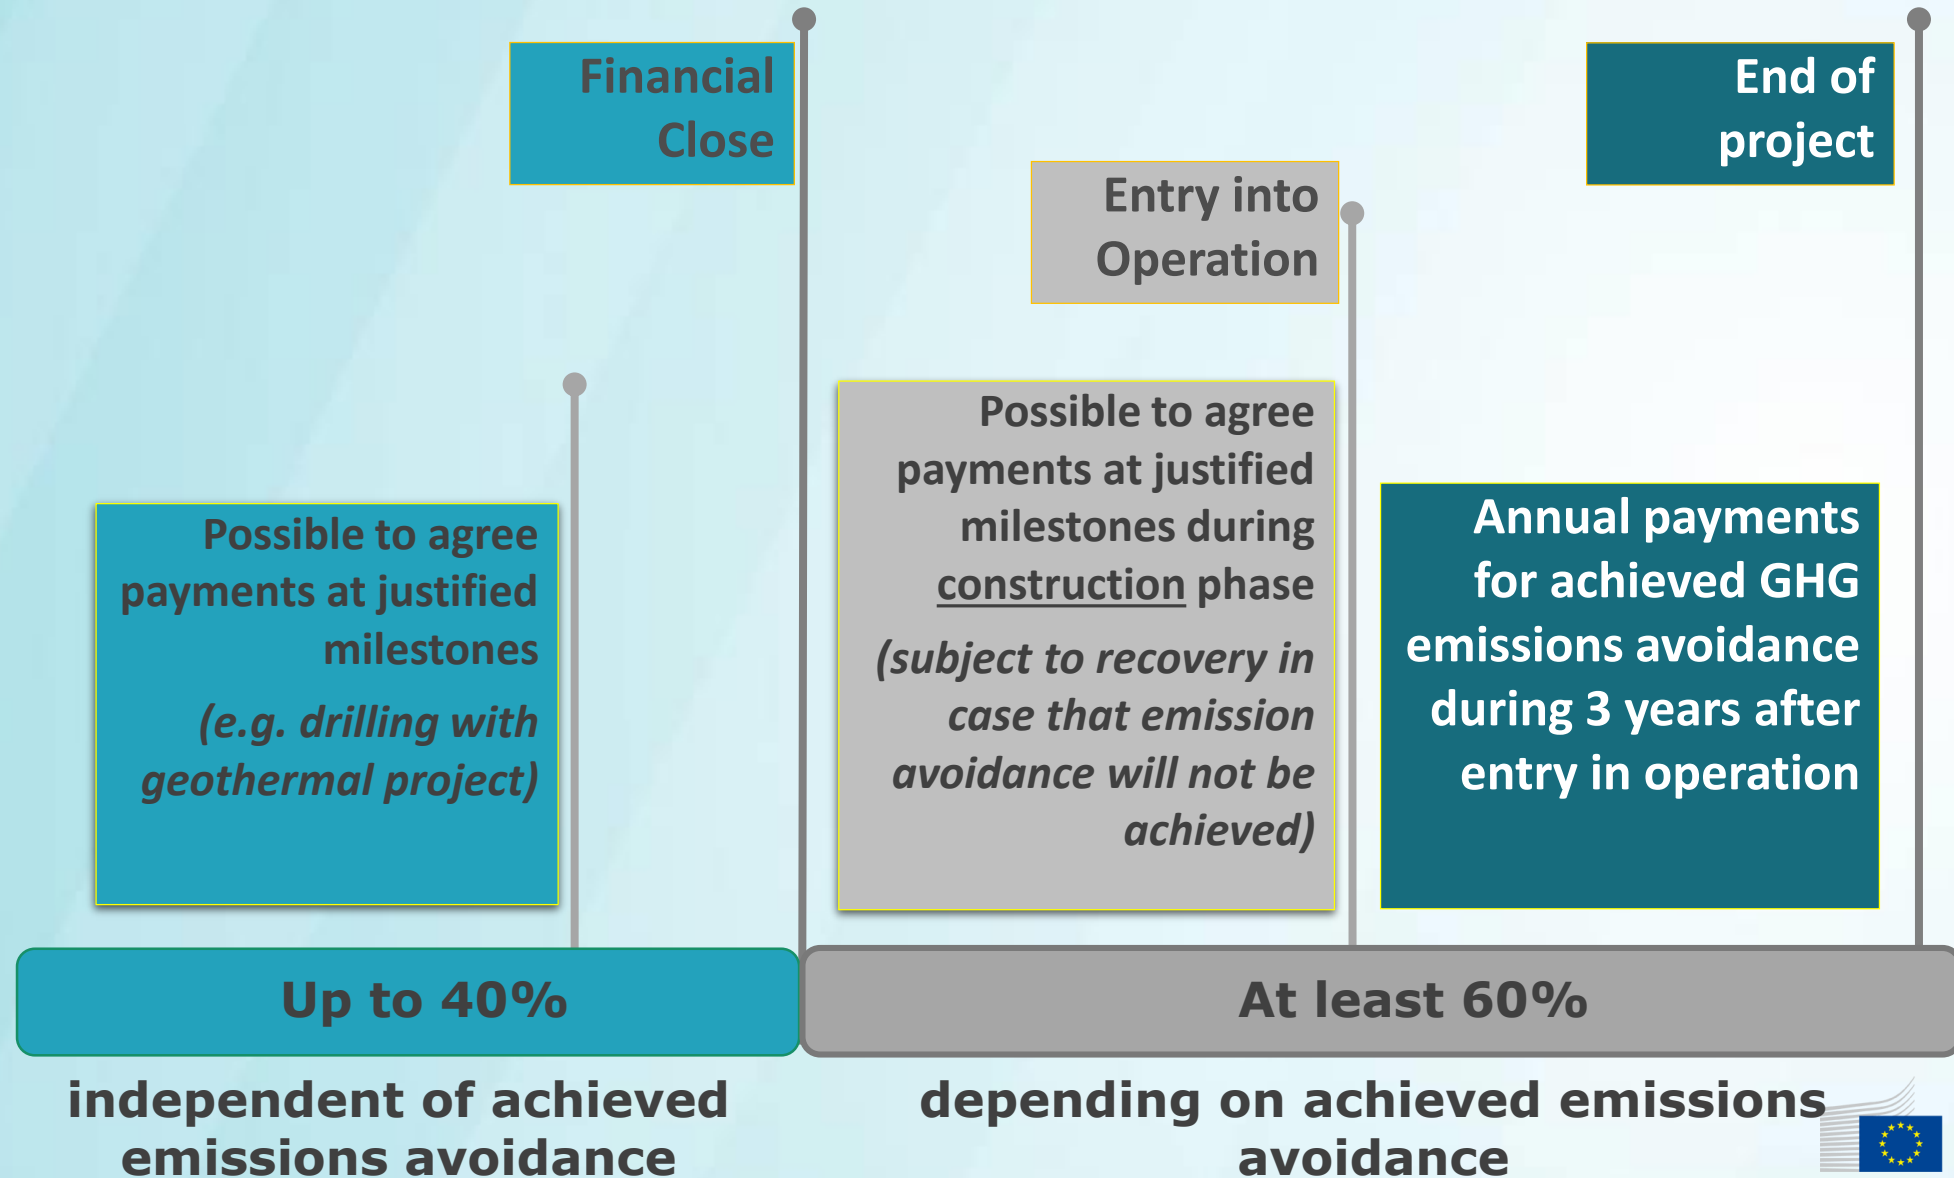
Financial Close

End of project

Entry into Operation

Possible to agree payments at justified milestones during construction phase

(subject to recovery in case that emission avoidance will not be achieved)

Possible to agree payments at justified milestones

(e.g. drilling with geothermal project)

Annual payments for achieved GHG emissions avoidance during 3 years after entry in operation

Up to 40%

At least 60%

independent of achieved emissions avoidance

depending on achieved emissions avoidance